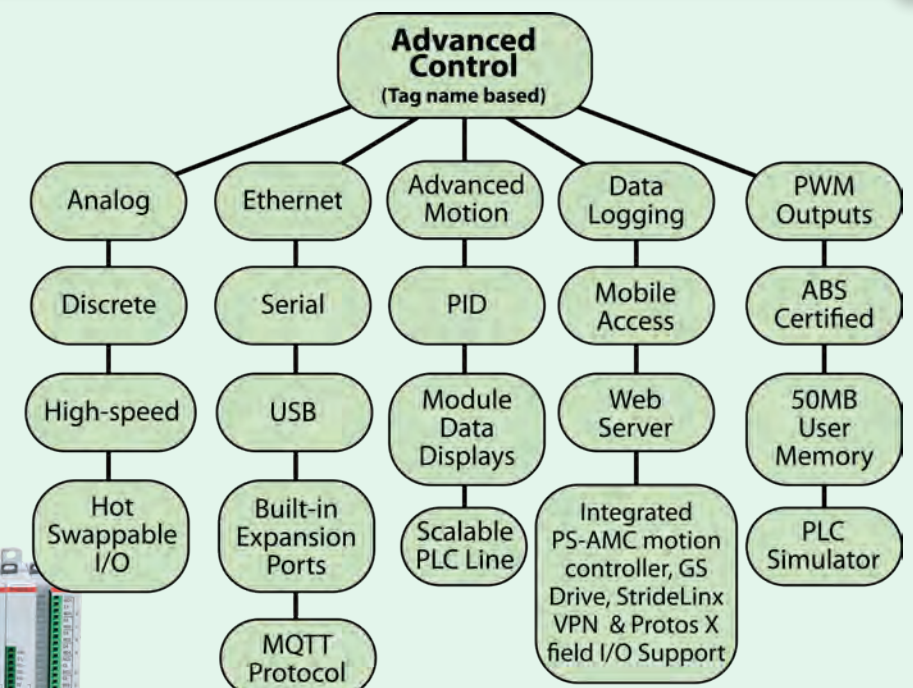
Advanced Control
(Tag name based)

Analog

Discrete

High-speed

Hot Swappable I/O

Ethernet

Serial

USB

Built-in Expansion Ports

MQTT Protocol

Advanced Motion

PID

Module Data Displays

Scalable PLC Line

Data Logging

Mobile Access

Web Server

Integrated PS-AMC motion controller, GS Drive, StrideLinx VPN & Protos X field I/O Support

PWM Outputs

ABS Certified

50MB User Memory

PLC Simulator